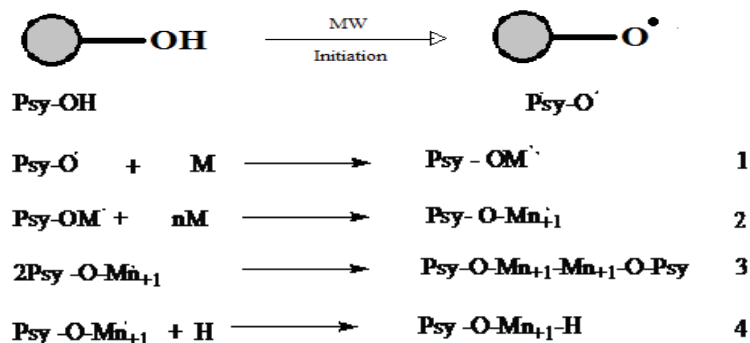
OH $\xrightarrow[\text{Initiation}]{\text{MW}}$ O$^{\bullet}$

Psy-OH

Psy-O$^{\cdot}$

Psy-O$^{\cdot}$ + M ⟶ Psy - OM$^{\cdot}$ 1

Psy-OM$^{\cdot}$ + nM ⟶ Psy- O-Mn$^{\cdot}_{+1}$ 2

2Psy -O-Mn$^{\cdot}_{+1}$ ⟶ Psy-O-Mn$_{+1}$-Mn$_{+1}$-O-Psy 3

Psy -O-Mn$^{\cdot}_{+1}$ + H ⟶ Psy -O-Mn$_{+1}$-H 4